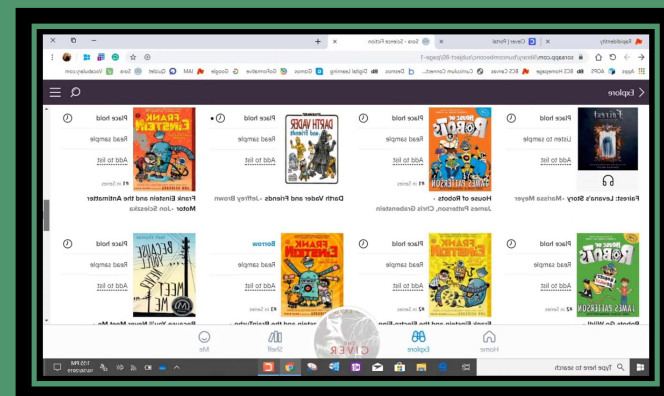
RapidIdentity | Clever | Portal | Sora - Science Fiction

soraapp.com/library/unicornhsseccom/subject-86/page-1

Apps | AOPS | BCS Homepage | BCS Canvas | Curriculum Connect... | Desmos | Digital Learning | Gizmos | GoFormative | Google | IAM | Quizlet | Sora | Vocabulary.com

Explore

Fairest: Levana's Story - Marissa Meyer
Listen to sample
Add to list
Place hold

House of Robots - James Patterson, Chris Grabenstein
#1 in Series
Read sample
Add to list
Place hold

Darth Vader and Friends - Jeffrey Brown
Read sample
Add to list
Place hold

Frank Einstein and the Antimatter Motor - Jon Scieszka
#1 in Series
Read sample
Add to list
Place hold

Robots Go Wild! -
#2 in Series
Read sample
Add to list
Place hold

Frank Einstein and the Electro-Finger
#2 in Series
Read sample
Add to list
Place hold

Frank Einstein and the BrainTurbo
#3 in Series
Read sample
Add to list
Borrow

Because You'll Never Meet Me
#1 in Series
Read sample
Add to list
Place hold

Home
Explore
Shelf
Me

Type here to search

1:55 PM
10/30/2019